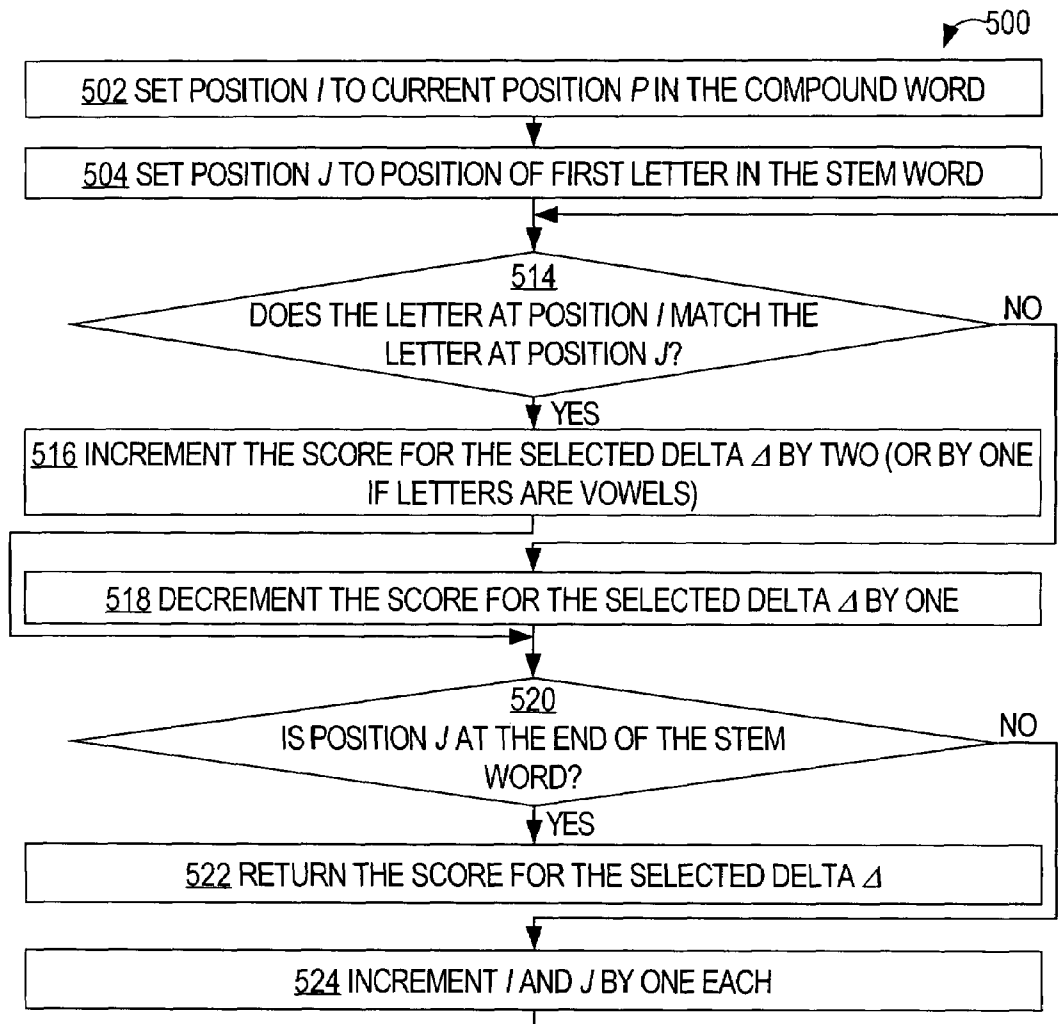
500

502 SET POSITION I TO CURRENT POSITION P IN THE COMPOUND WORD

504 SET POSITION J TO POSITION OF FIRST LETTER IN THE STEM WORD

514
DOES THE LETTER AT POSITION I MATCH THE LETTER AT POSITION J?

NO

YES

516 INCREMENT THE SCORE FOR THE SELECTED DELTA $\Delta$ BY TWO (OR BY ONE IF LETTERS ARE VOWELS)

518 DECREMENT THE SCORE FOR THE SELECTED DELTA $\Delta$ BY ONE

520
IS POSITION J AT THE END OF THE STEM WORD?

NO

YES

522 RETURN THE SCORE FOR THE SELECTED DELTA $\Delta$

524 INCREMENT I AND J BY ONE EACH